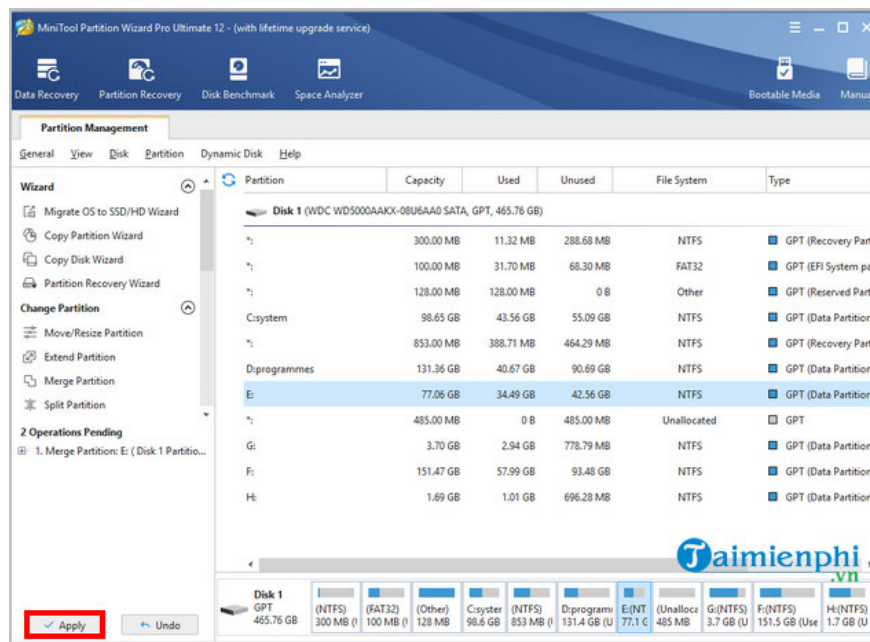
MiniTool Partition Wizard Pro Ultimate 12 - (with lifetime upgrade service)

Data Recovery Partition Recovery Disk Benchmark Space Analyzer Bootable Media Manu

Partition Management

General View Disk Partition Dynamic Disk Help

Wizard
Migrate OS to SSD/HD Wizard
Copy Partition Wizard
Copy Disk Wizard
Partition Recovery Wizard

Change Partition
Move/Resize Partition
Extend Partition
Merge Partition
Split Partition

2 Operations Pending
1. Merge Partition: E: ( Disk 1 Partitio...

| Partition | Capacity | Used | Unused | File System | Type |
|---|---|---|---|---|---|
| Disk 1 (WDC WD5000AAKX-08U6AA0 SATA, GPT, 465.76 GB) | | | | | |
| *: | 300.00 MB | 11.32 MB | 288.68 MB | NTFS | GPT (Recovery Part |
| *: | 100.00 MB | 31.70 MB | 68.30 MB | FAT32 | GPT (EFI System pa |
| *: | 128.00 MB | 128.00 MB | 0 B | Other | GPT (Reserved Part |
| C:system | 98.65 GB | 43.56 GB | 55.09 GB | NTFS | GPT (Data Partition |
| *: | 853.00 MB | 388.71 MB | 464.29 MB | NTFS | GPT (Recovery Part |
| D:programmes | 131.36 GB | 40.67 GB | 90.69 GB | NTFS | GPT (Data Partition |
| E: | 77.06 GB | 34.49 GB | 42.56 GB | NTFS | GPT (Data Partition |
| *: | 485.00 MB | 0 B | 485.00 MB | Unallocated | GPT |
| G: | 3.70 GB | 2.94 GB | 778.79 MB | NTFS | GPT (Data Partition |
| F: | 151.47 GB | 57.99 GB | 93.48 GB | NTFS | GPT (Data Partition |
| H: | 1.69 GB | 1.01 GB | 696.28 MB | NTFS | GPT (Data Partition |

Disk 1 GPT 465.76 GB | (NTFS) 300 MB (| (FAT32) 100 MB (| (Other) 128 MB | C:syster 98.6 GB | (NTFS) 853 MB (| D:programi 131.4 GB (U | E:(NT 77.1 G | (Unalloca 485 MB | G:(NTFS) 3.7 GB (U | F:(NTFS) 151.5 GB (Use | H:(NTFS) 1.7 GB (U

Apply Undo

Taimienphi .vn